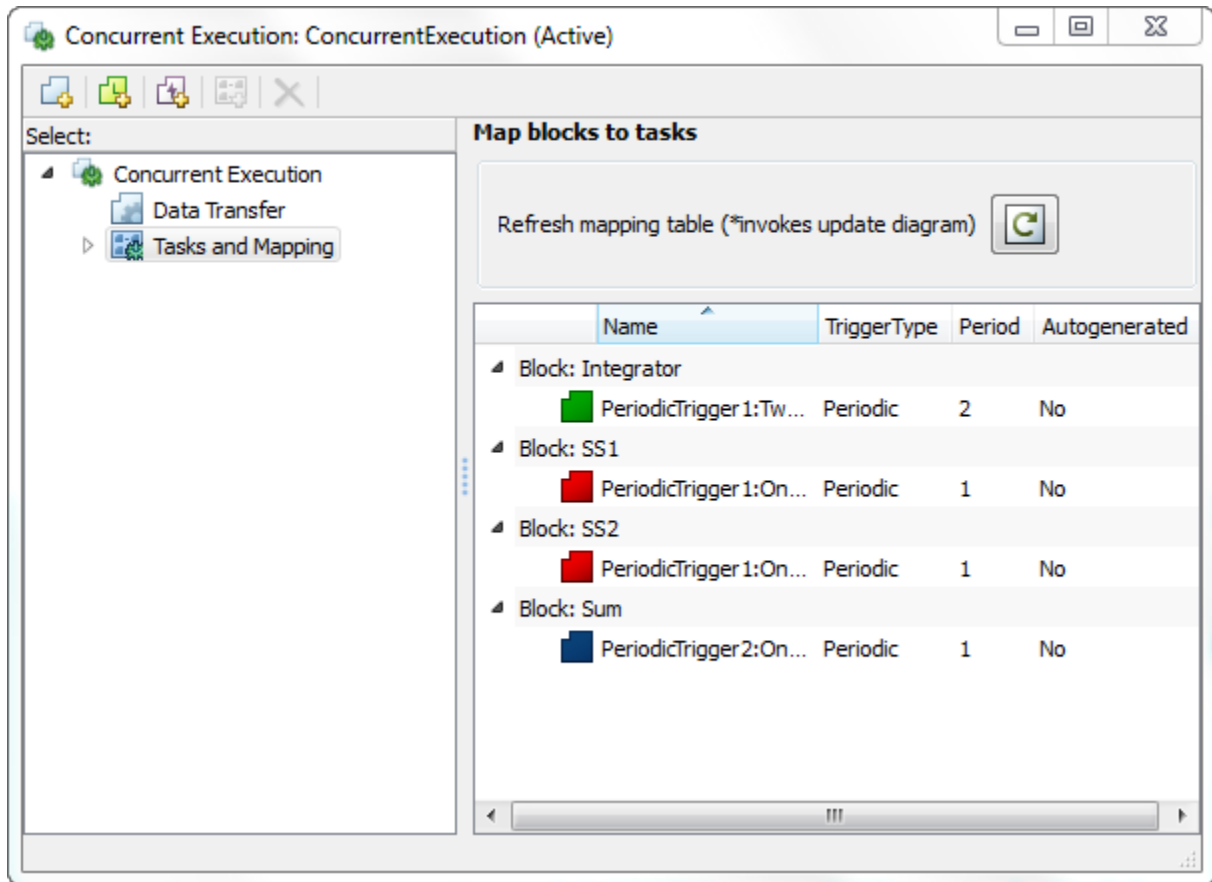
Concurrent Execution: ConcurrentExecution (Active)

Select:

Concurrent Execution
Data Transfer
Tasks and Mapping

Map blocks to tasks

Refresh mapping table (*invokes update diagram)

| Name | TriggerType | Period | Autogenerated |
|---|---|---|---|
| Block: Integrator | | | |
| PeriodicTrigger1:Tw... | Periodic | 2 | No |
| Block: SS1 | | | |
| PeriodicTrigger1:On... | Periodic | 1 | No |
| Block: SS2 | | | |
| PeriodicTrigger1:On... | Periodic | 1 | No |
| Block: Sum | | | |
| PeriodicTrigger2:On... | Periodic | 1 | No |